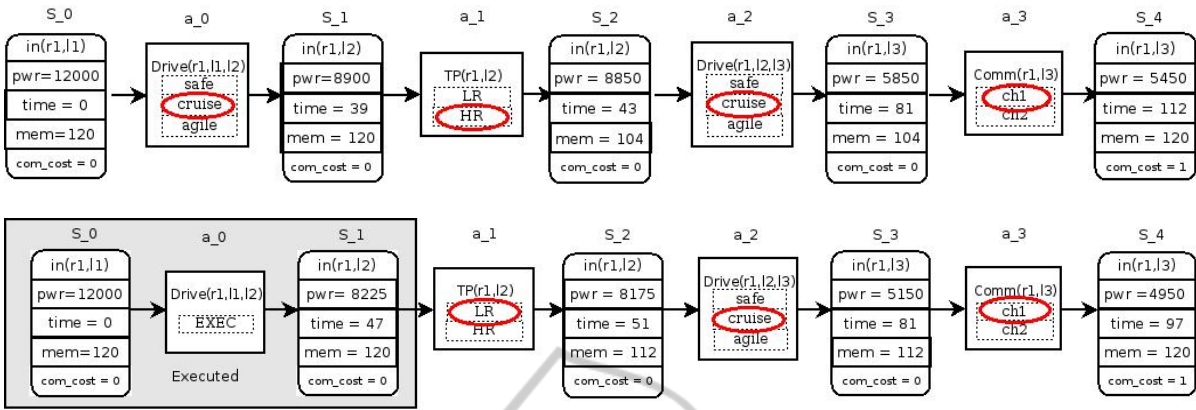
S_0
in(r1,l1)
pwr=12000
time = 0
mem=120
com_cost = 0

a_0
Drive(r1,l1,l2)
safe
cruise
agile

S_1
in(r1,l2)
pwr=8900
time = 39
mem = 120
com_cost = 0

a_1
TP(r1,l2)
LR
HR

S_2
in(r1,l2)
pwr = 8850
time = 43
mem = 104
com_cost = 0

a_2
Drive(r1,l2,l3)
safe
cruise
agile

S_3
in(r1,l3)
pwr = 5850
time = 81
mem = 104
com_cost = 0

a_3
Comm(r1,l3)
ch1
ch2

S_4
in(r1,l3)
pwr = 5450
time = 112
mem = 120
com_cost = 1

S_0
in(r1,l1)
pwr=12000
time = 0
mem=120
com_cost = 0

a_0
Drive(r1,l1,l2)
EXEC
Executed

S_1
in(r1,l2)
pwr = 8225
time = 47
mem = 120
com_cost = 0

a_1
TP(r1,l2)
LR
HR

S_2
in(r1,l2)
pwr = 8175
time = 51
mem = 112
com_cost = 0

a_2
Drive(r1,l2,l3)
safe
cruise
agile

S_3
in(r1,l3)
pwr = 5150
time = 81
mem = 112
com_cost = 0

a_3
Comm(r1,l3)
ch1
ch2

S_4
in(r1,l3)
pwr =4950
time = 97
mem = 120
com_cost = 1